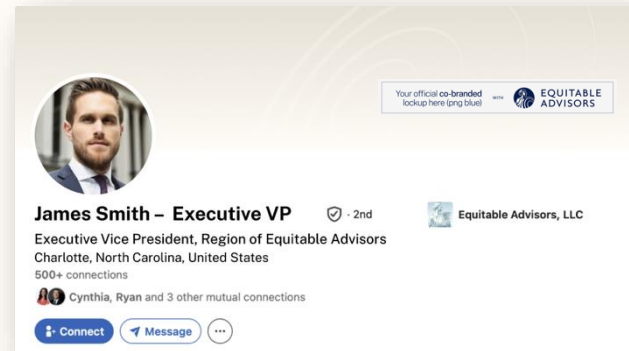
Your official co-branded lockup here (png blue) with EQUITABLE ADVISORS

James Smith – Executive VP · 2nd

Equitable Advisors, LLC

Executive Vice President, Region of Equitable Advisors
Charlotte, North Carolina, United States
500+ connections

Cynthia, Ryan and 3 other mutual connections

Connect Message ···